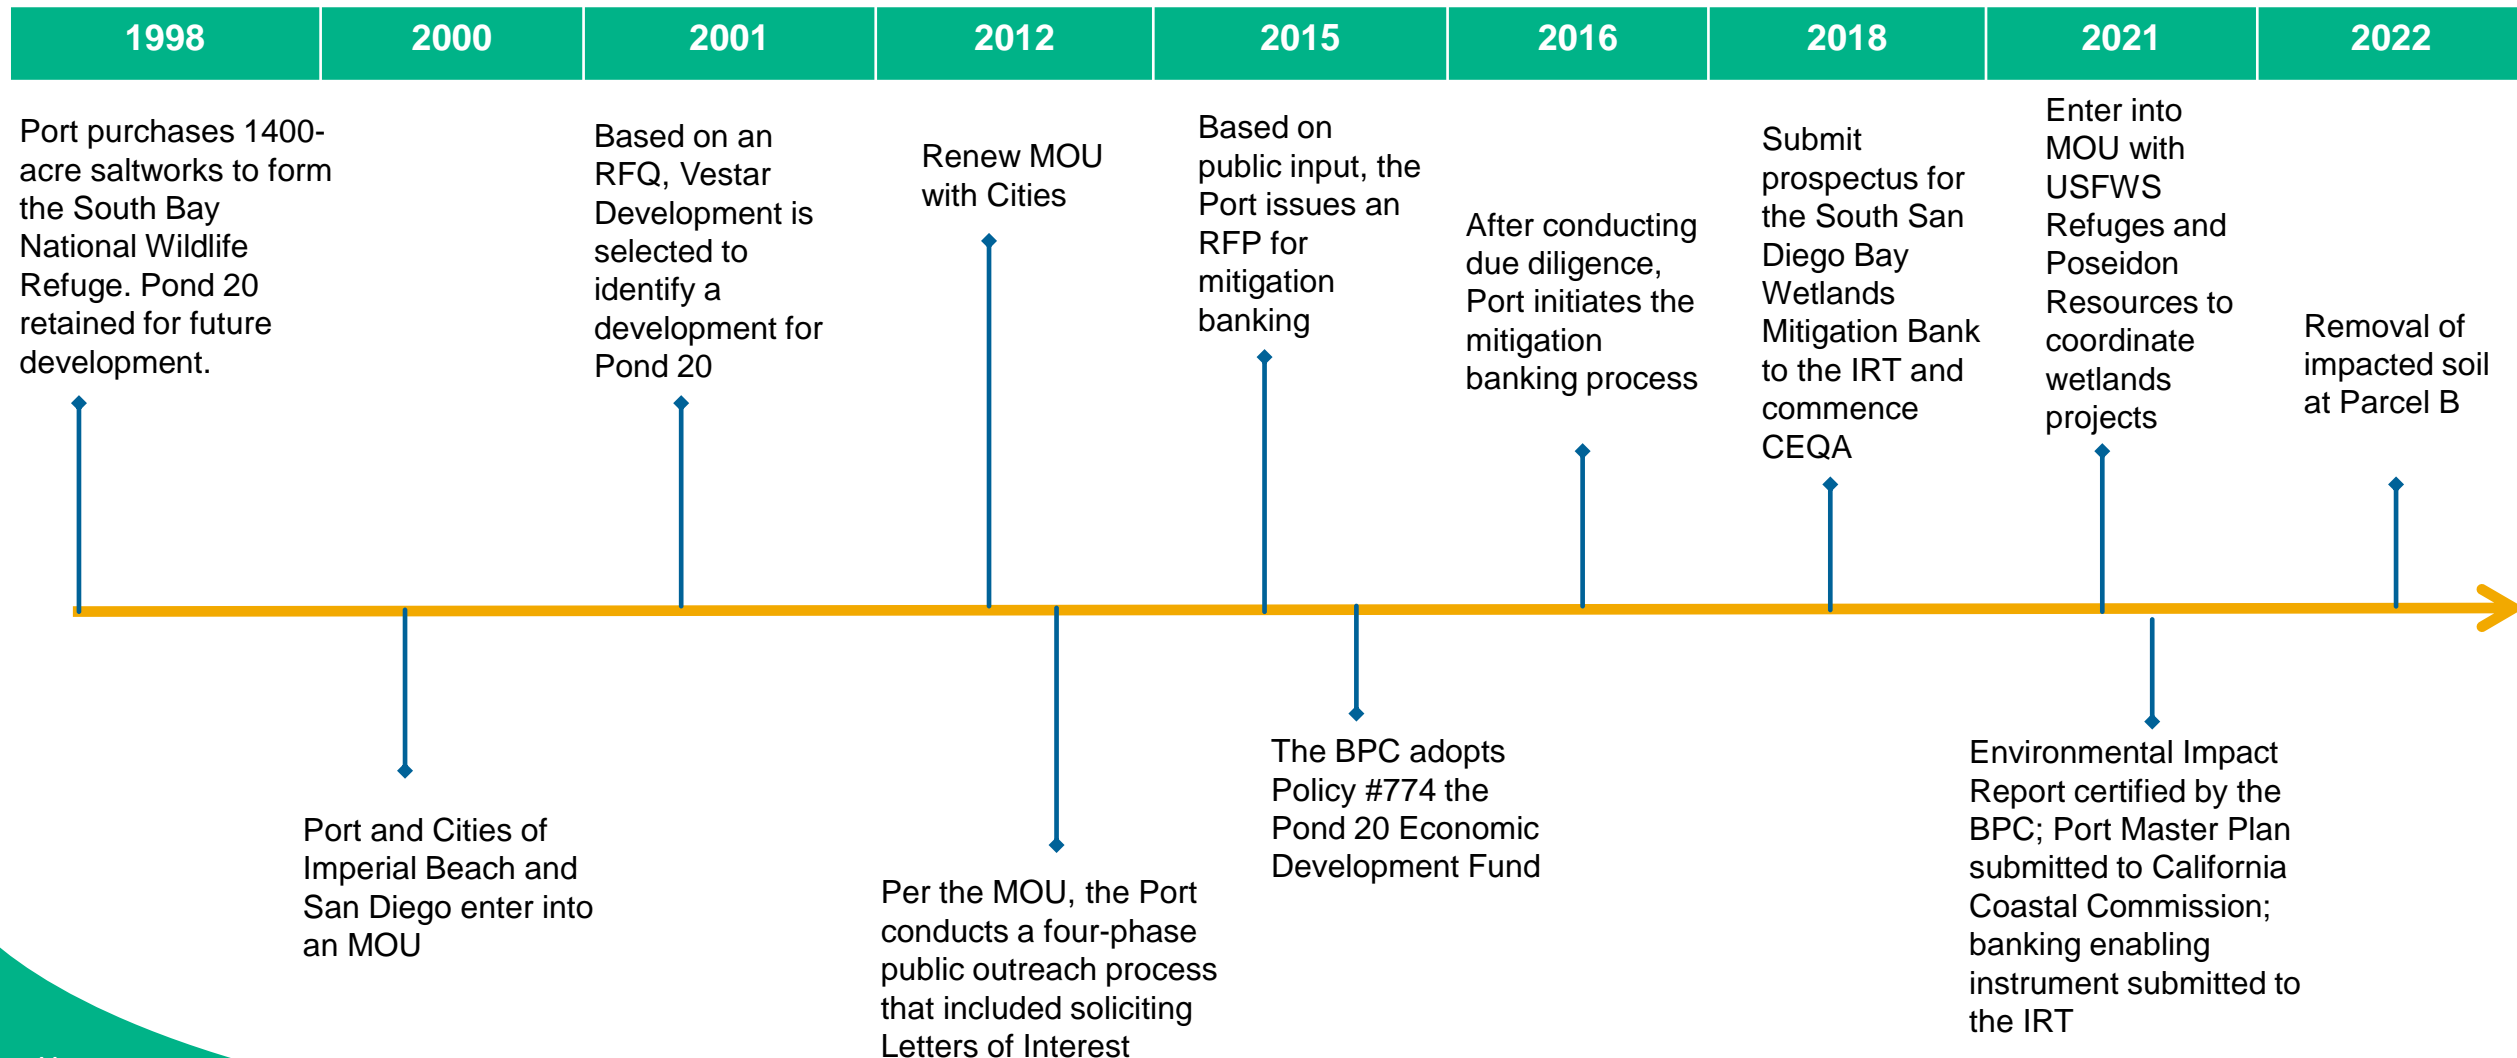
| 1998 | 2000 | 2001 | 2012 | 2015 | 2016 | 2018 | 2021 | 2022 |
|---|---|---|---|---|---|---|---|---|

Port purchases 1400-acre saltworks to form the South Bay National Wildlife Refuge. Pond 20 retained for future development.

Port and Cities of Imperial Beach and San Diego enter into an MOU

Based on an RFQ, Vestar Development is selected to identify a development for Pond 20

Renew MOU with Cities

Per the MOU, the Port conducts a four-phase public outreach process that included soliciting Letters of Interest

Based on public input, the Port issues an RFP for mitigation banking

The BPC adopts Policy #774 the Pond 20 Economic Development Fund

After conducting due diligence, Port initiates the mitigation banking process

Submit prospectus for the South San Diego Bay Wetlands Mitigation Bank to the IRT and commence CEQA

Enter into MOU with USFWS Refuges and Poseidon Resources to coordinate wetlands projects

Environmental Impact Report certified by the BPC; Port Master Plan submitted to California Coastal Commission; banking enabling instrument submitted to the IRT

Removal of impacted soil at Parcel B